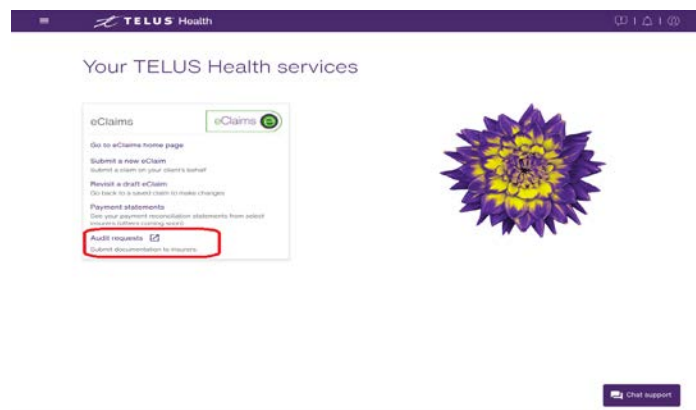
TELUS Health

Your TELUS Health services

eClaims

eClaims e

Go to eClaims home page

Submit a new eClaim
Submit a claim on your client's behalf

Revisit a draft eClaim
Go back to a saved claim to make changes

Payment statements
See your payment reconciliation statements from select insurers (others coming soon)

Audit requests
Submit documentation to insurers

Chat support